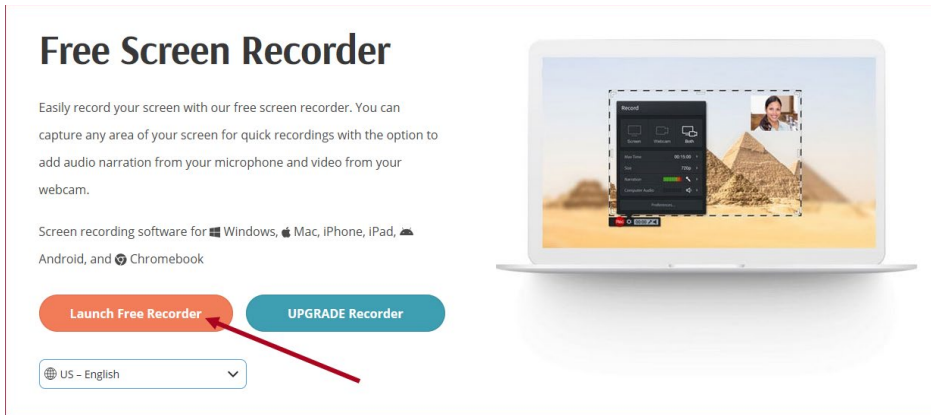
Free Screen Recorder

Easily record your screen with our free screen recorder. You can capture any area of your screen for quick recordings with the option to add audio narration from your microphone and video from your webcam.

Screen recording software for Windows, Mac, iPhone, iPad, Android, and Chromebook

Launch Free Recorder

UPGRADE Recorder

US – English

Record

Screen

Webcam

Both

Max Time

00:15:00

Size

720p

Narration

Computer Audio

Preferences...

Rec